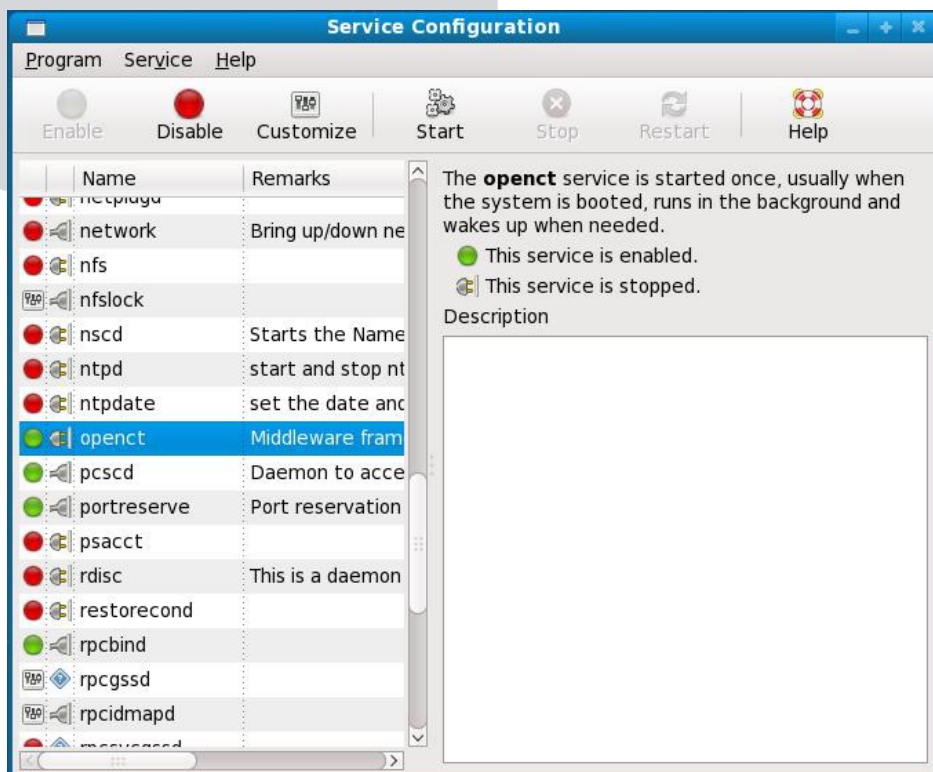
Service Configuration

Program Service Help

Enable Disable Customize Start Stop Restart Help

| Name | Remarks |
|---|---|
| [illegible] | |
| network | Bring up/down ne |
| nfs | |
| nfslock | |
| nscd | Starts the Name |
| ntpd | start and stop nt |
| ntpdate | set the date anc |
| openct | Middleware fram |
| pcscd | Daemon to acce |
| portreserve | Port reservation |
| psacct | |
| rdisc | This is a daemon |
| restorecond | |
| rpcbind | |
| rpcgssd | |
| rpcidmapd | |
| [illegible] | |

The **openct** service is started once, usually when the system is booted, runs in the background and wakes up when needed.

This service is enabled.

This service is stopped.

Description